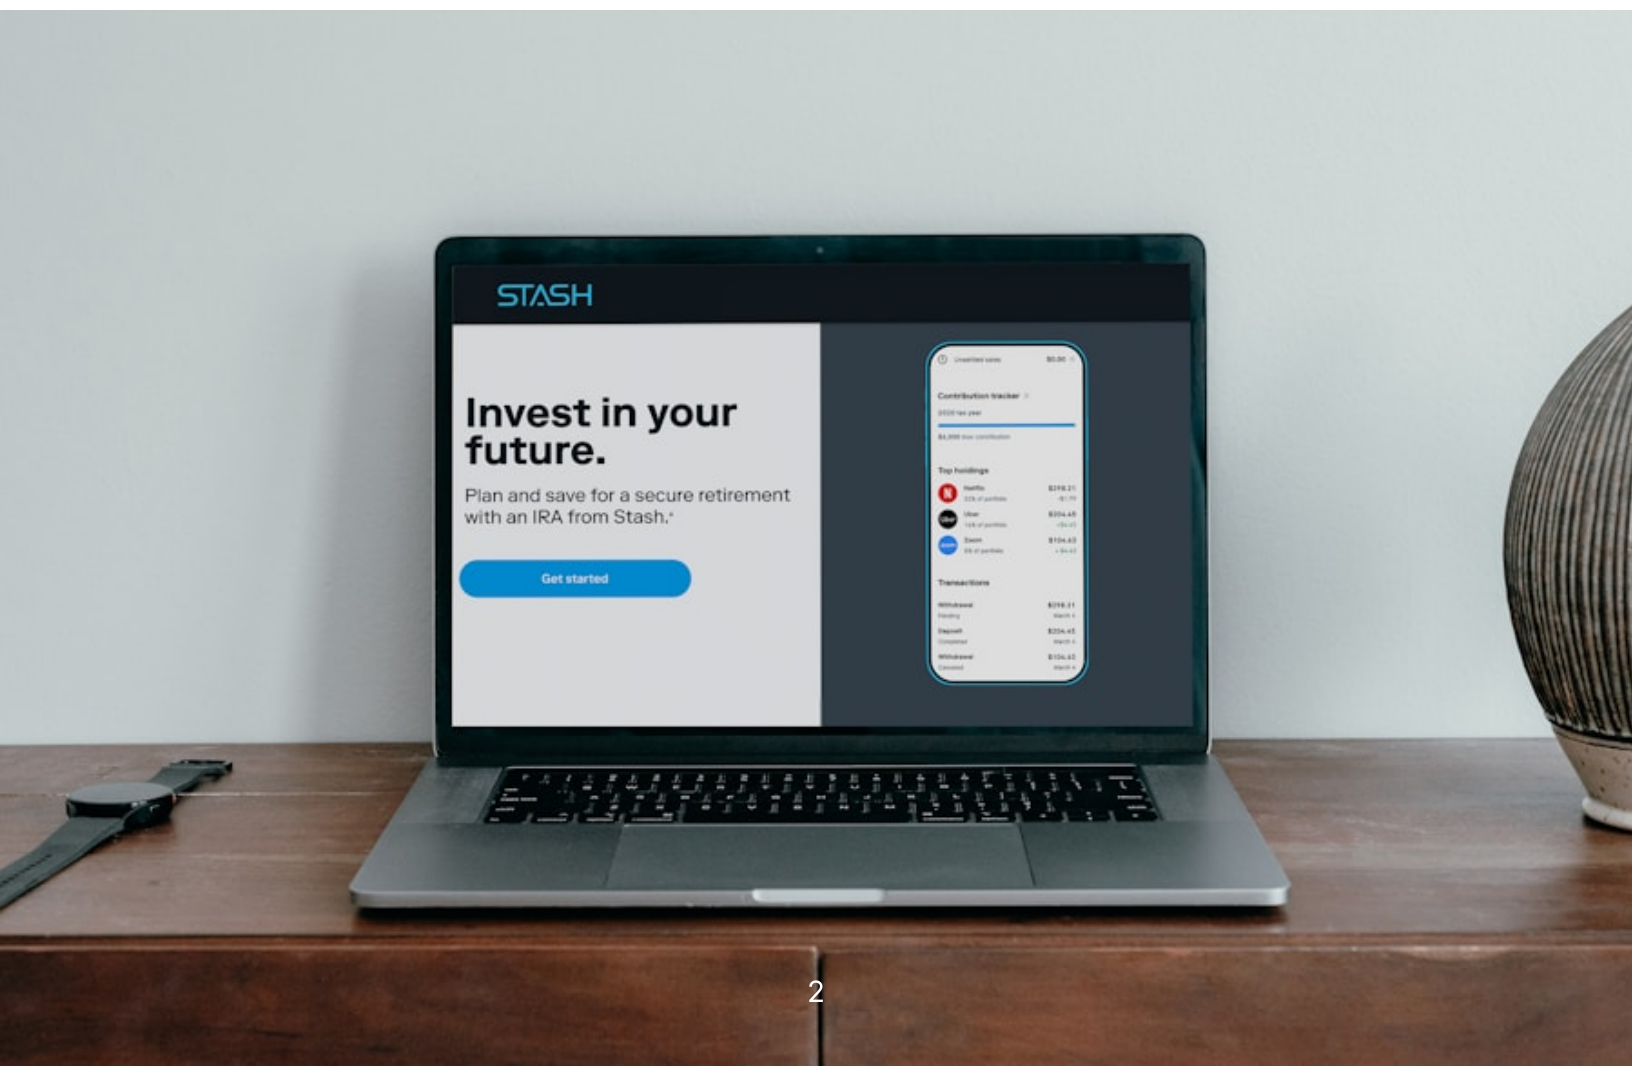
STASH

Invest in your future.

Plan and save for a secure retirement with an IRA from Stash.*

Get started

Unsettled cash $0.00

Contribution tracker

2020 tax year

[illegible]

Top holdings

Netflix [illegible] $298.21

Uber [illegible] $204.45

Zoom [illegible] $104.63

Transactions

Withdrawal $298.21

Deposit $204.45

Withdrawal $104.63

2